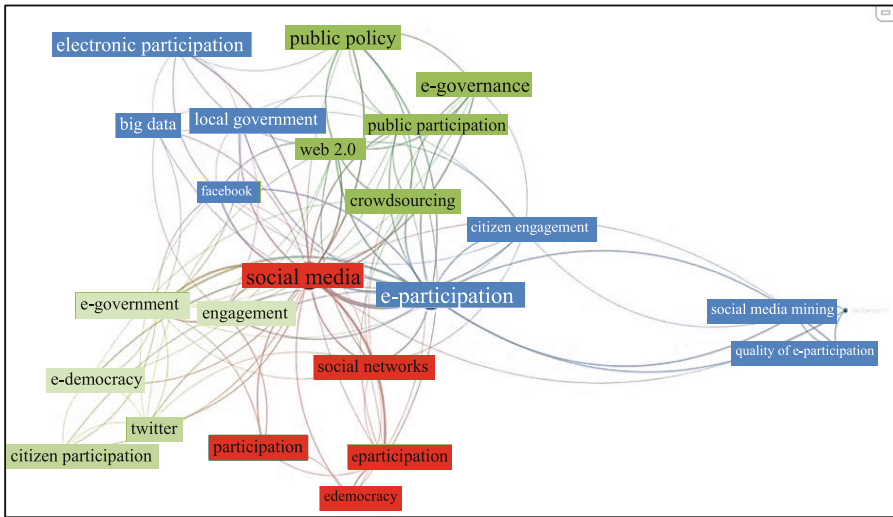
electronic participation
public policy
e-governance
big data
local government
public participation
web 2.0
facebook
crowdsourcing
citizen engagement
social media
e-participation
e-government
engagement
social media mining
quality of e-participation
social networks
e-democracy
twitter
citizen participation
participation
eparticipation
edemocracy